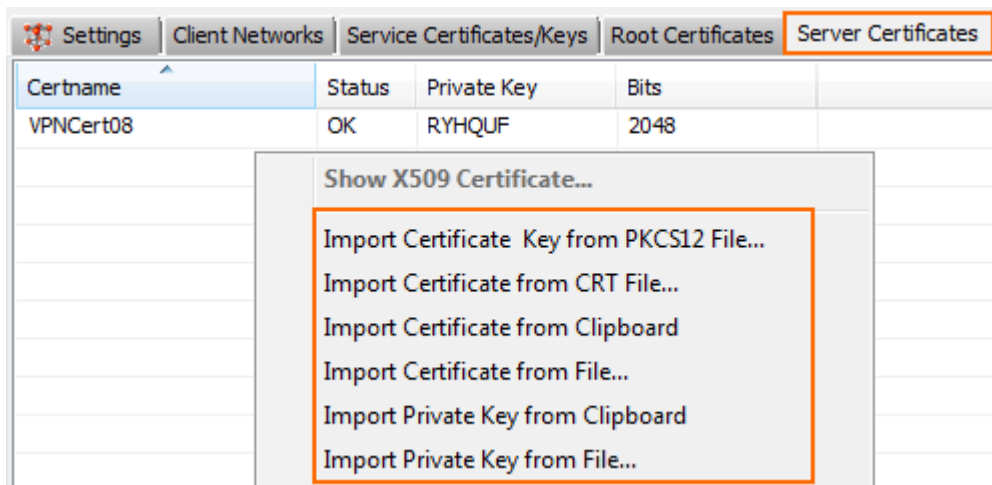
Settings | Client Networks | Service Certificates/Keys | Root Certificates | Server Certificates

| Certname | Status | Private Key | Bits |
|---|---|---|---|
| VPNCert08 | OK | RYHQUF | 2048 |

Show X509 Certificate...

Import Certificate Key from PKCS12 File...

Import Certificate from CRT File...

Import Certificate from Clipboard

Import Certificate from File...

Import Private Key from Clipboard

Import Private Key from File...